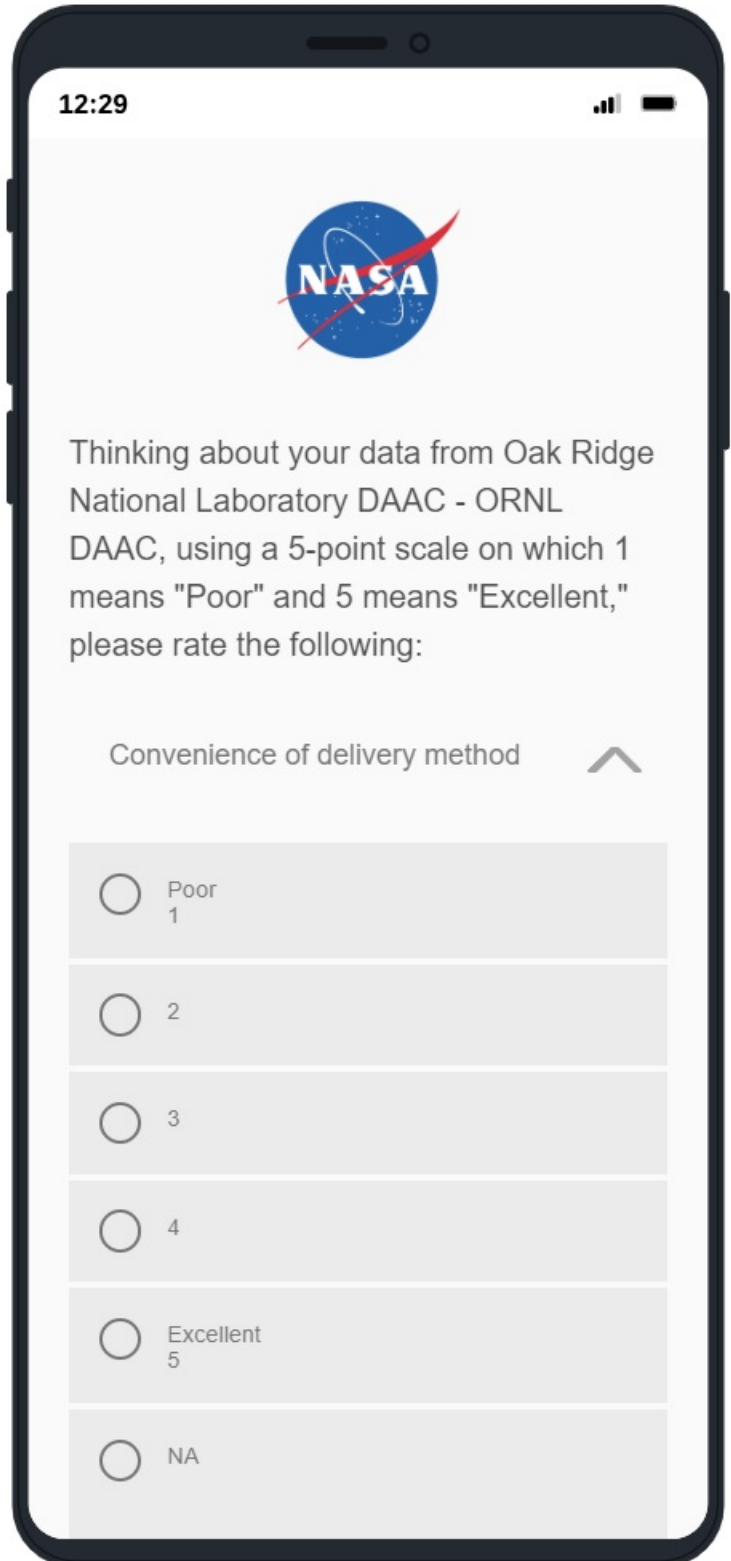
12:29

NASA

Thinking about your data from Oak Ridge National Laboratory DAAC - ORNL DAAC, using a 5-point scale on which 1 means "Poor" and 5 means "Excellent," please rate the following:

Convenience of delivery method

Poor
1

2

3

4

Excellent
5

NA